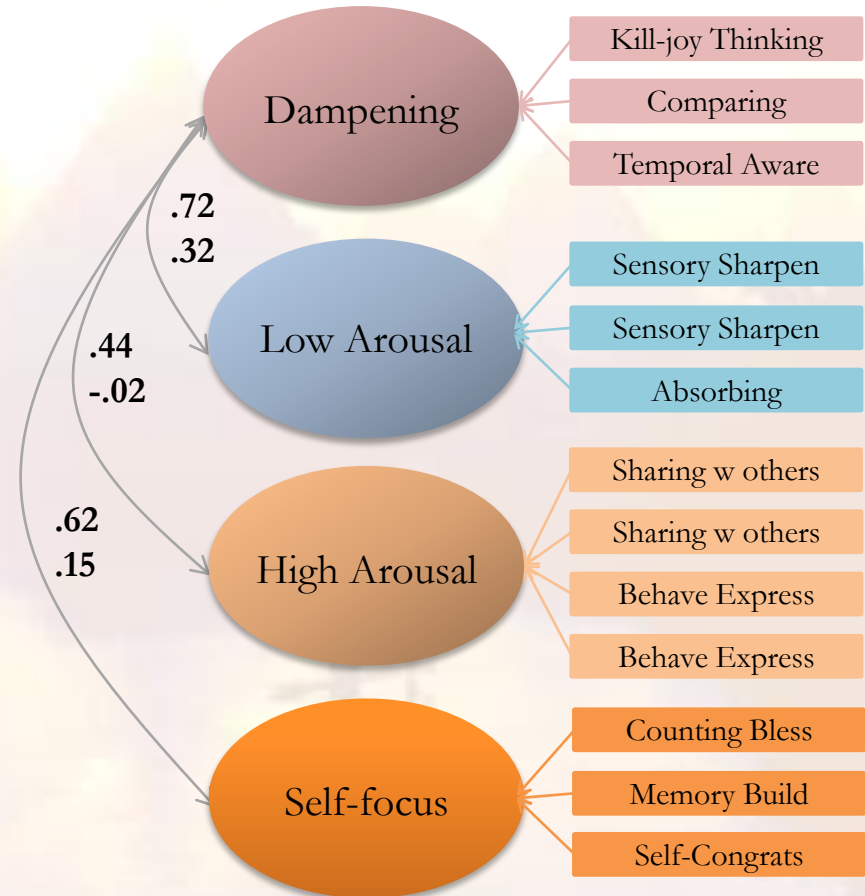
Dampening

Kill-joy Thinking

Comparing

Temporal Aware

.72
.32

Low Arousal

Sensory Sharpen

Sensory Sharpen

Absorbing

.44
-.02

High Arousal

Sharing w others

Sharing w others

Behave Express

Behave Express

.62
.15

Self-focus

Counting Bless

Memory Build

Self-Congrats